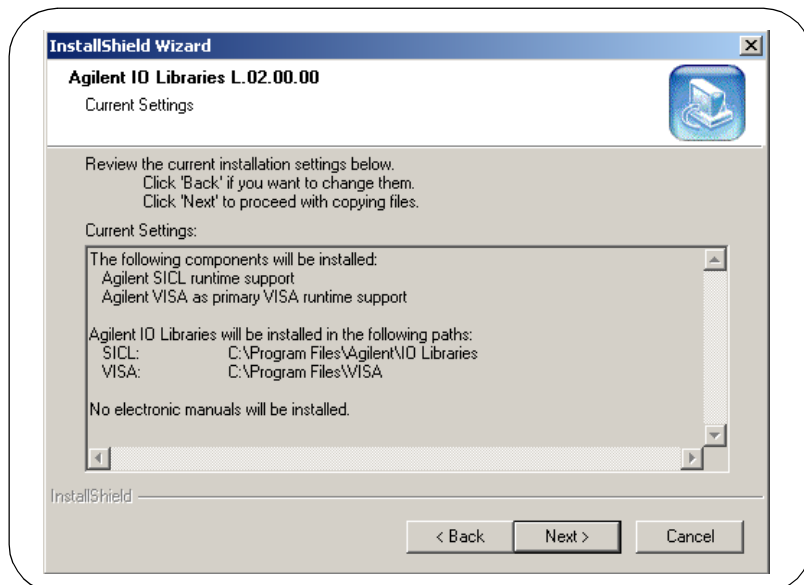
InstallShield Wizard

Agilent IO Libraries L.02.00.00

Current Settings

Review the current installation settings below.
Click 'Back' if you want to change them.
Click 'Next' to proceed with copying files.

Current Settings:

The following components will be installed:
Agilent SICL runtime support
Agilent VISA as primary VISA runtime support

Agilent IO Libraries will be installed in the following paths:
SICL: C:\Program Files\Agilent\IO Libraries
VISA: C:\Program Files\VISA

No electronic manuals will be installed.

InstallShield

< Back Next > Cancel